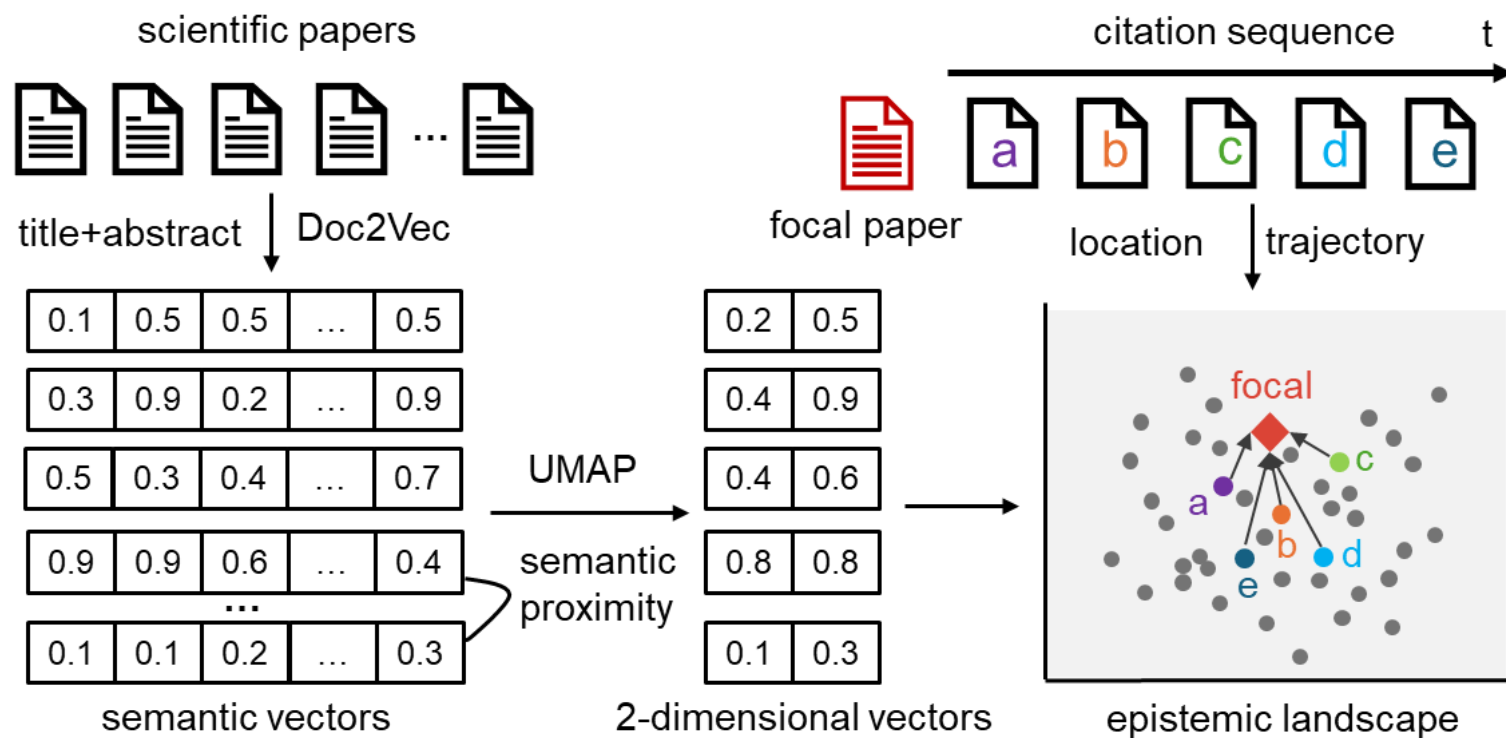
scientific papers

...

title+abstract

Doc2Vec

| 0.1 | 0.5 | 0.5 | ... | 0.5 |
|---|---|---|---|---|
| 0.3 | 0.9 | 0.2 | ... | 0.9 |
| 0.5 | 0.3 | 0.4 | ... | 0.7 |
| 0.9 | 0.9 | 0.6 | ... | 0.4 |
| ... | | | | |
| 0.1 | 0.1 | 0.2 | ... | 0.3 |

semantic vectors

UMAP

semantic proximity

| 0.2 | 0.5 |
|---|---|
| 0.4 | 0.9 |
| 0.4 | 0.6 |
| 0.8 | 0.8 |
| 0.1 | 0.3 |

2-dimensional vectors

citation sequence

t

focal paper

a b c d e

location

trajectory

focal

a b c d e

epistemic landscape